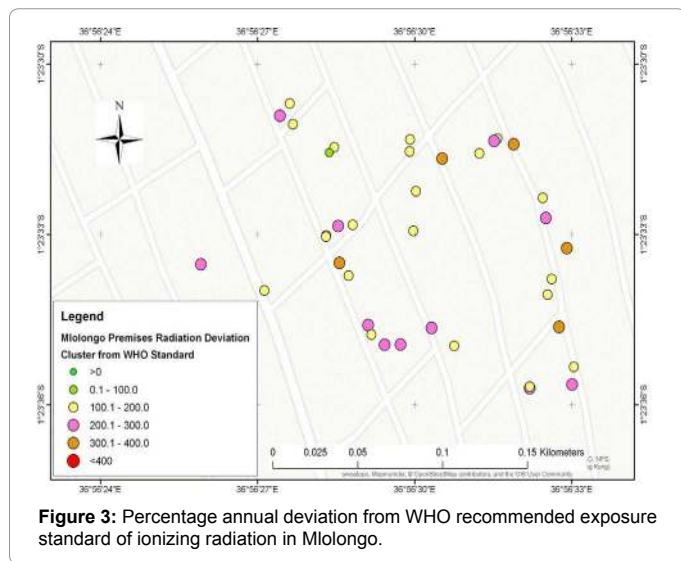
36°56'24"E 36°56'27"E 36°56'30"E 36°56'33"E

1°23'30"S 1°23'30"S

N

1°23'33"S 1°23'33"S

1°23'36"S 1°23'36"S

Legend

Mlolongo Premises Radiation Deviation Cluster from WHO Standard

>0

0.1 - 100.0

100.1 - 200.0

200.1 - 300.0

300.1 - 400.0

<400

0 0.025 0.05 0.1 0.15 Kilometers

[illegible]

36°56'24"E 36°56'27"E 36°56'30"E 36°56'33"E

**Figure 3:** Percentage annual deviation from WHO recommended exposure standard of ionizing radiation in Mlolongo.